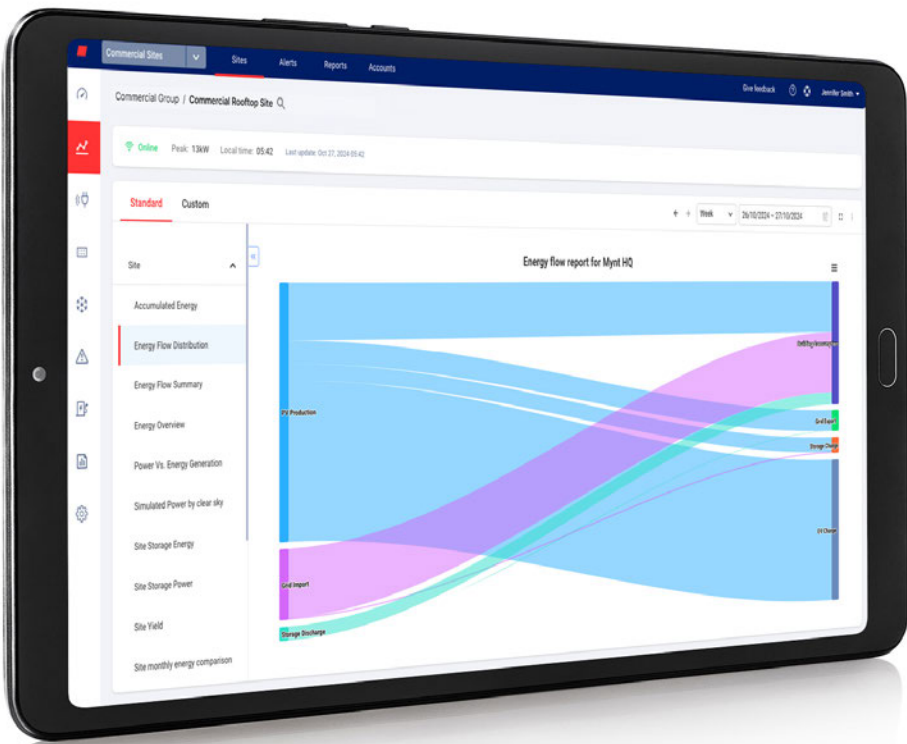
Commercial Sites

Sites Alerts Reports Accounts

Give feedback

Jennifer Smith

Commercial Group / Commercial Rooftop Site

Online Peak: 13kW Local time: 05:42 Last update: Oct 27, 2024 05:42

Standard Custom

Week 26/10/2024 – 27/10/2024

Site

Accumulated Energy

Energy Flow Distribution

Energy Flow Summary

Energy Overview

Power Vs. Energy Generation

Simulated Power by clear sky

Site Storage Energy

Site Storage Power

Site Yield

Site monthly energy comparison

Energy flow report for Mynt HQ

PV Production

Grid Import

Storage Discharge

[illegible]

Grid Export

Storage Charge

EV Charger